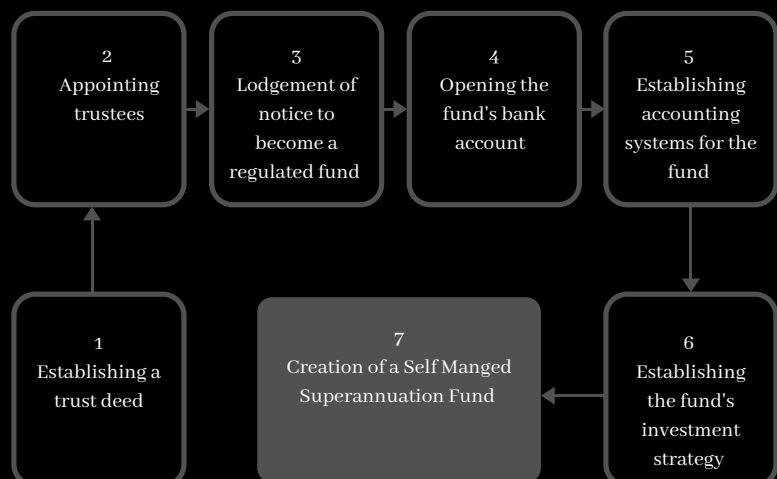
1
Establishing a trust deed

2
Appointing trustees

3
Lodgement of notice to become a regulated fund

4
Opening the fund's bank account

5
Establishing accounting systems for the fund

6
Establishing the fund's investment strategy

7
Creation of a Self Manged Superannuation Fund